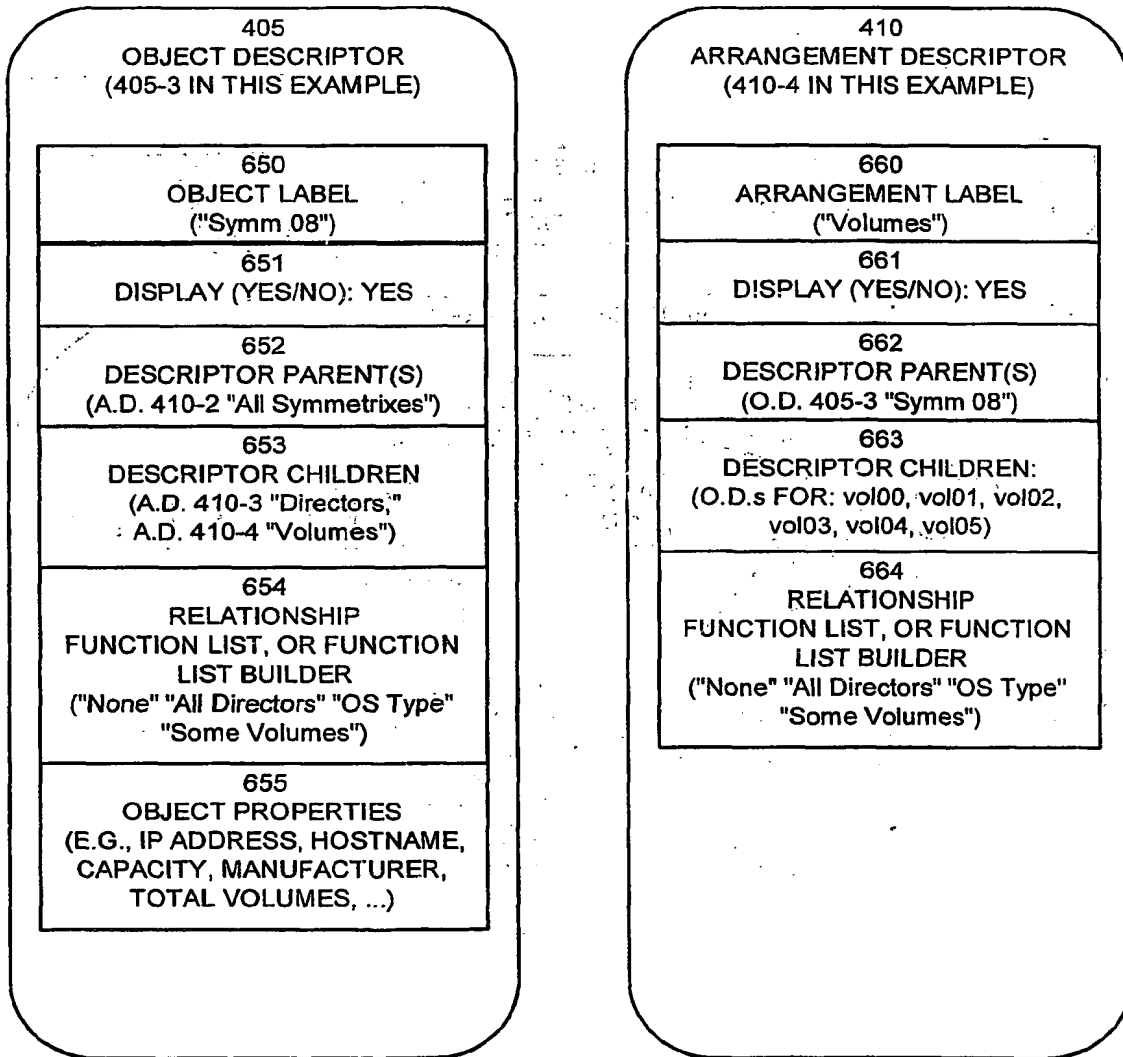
405
OBJECT DESCRIPTOR
(405-3 IN THIS EXAMPLE)

650
OBJECT LABEL
("Symm 08")

651
DISPLAY (YES/NO): YES

652
DESCRIPTOR PARENT(S)
(A.D. 410-2 "All Symmetrixes")

653
DESCRIPTOR CHILDREN
(A.D. 410-3 "Directors,"
A.D. 410-4 "Volumes")

654
RELATIONSHIP
FUNCTION LIST, OR FUNCTION
LIST BUILDER
("None" "All Directors" "OS Type"
"Some Volumes")

655
OBJECT PROPERTIES
(E.G., IP ADDRESS, HOSTNAME,
CAPACITY, MANUFACTURER,
TOTAL VOLUMES, ...)

410
ARRANGEMENT DESCRIPTOR
(410-4 IN THIS EXAMPLE)

660
ARRANGEMENT LABEL
("Volumes")

661
DISPLAY (YES/NO): YES

662
DESCRIPTOR PARENT(S)
(O.D. 405-3 "Symm 08")

663
DESCRIPTOR CHILDREN:
(O.D.s FOR: vol00, vol01, vol02,
vol03, vol04, vol05)

664
RELATIONSHIP
FUNCTION LIST, OR FUNCTION
LIST BUILDER
("None" "All Directors" "OS Type"
"Some Volumes")